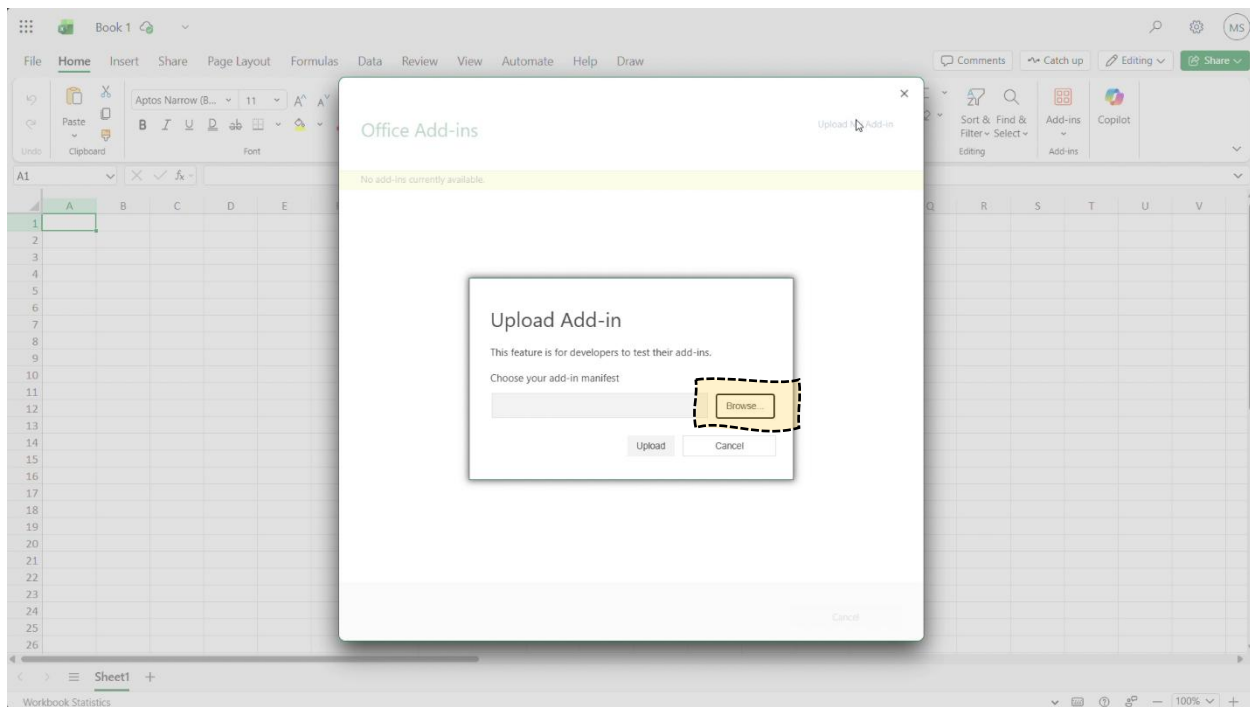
Book 1

MS

File Home Insert Share Page Layout Formulas Data Review View Automate Help Draw

Comments Catch up Editing Share

Undo Paste Clipboard Aptos Narrow (B... 11 B I U Font

Sort & Filter Find & Select Editing Add-ins Add-ins Copilot

A1

A B C D E Q R S T U V

1 2 3 4 5 6 7 8 9 10 11 12 13 14 15 16 17 18 19 20 21 22 23 24 25 26

Office Add-ins

Upload My Add-in

No add-ins currently available.

Upload Add-in

This feature is for developers to test their add-ins.

Choose your add-in manifest

Browse...

Upload Cancel

Cancel

Sheet1 +

Workbook Statistics

100%